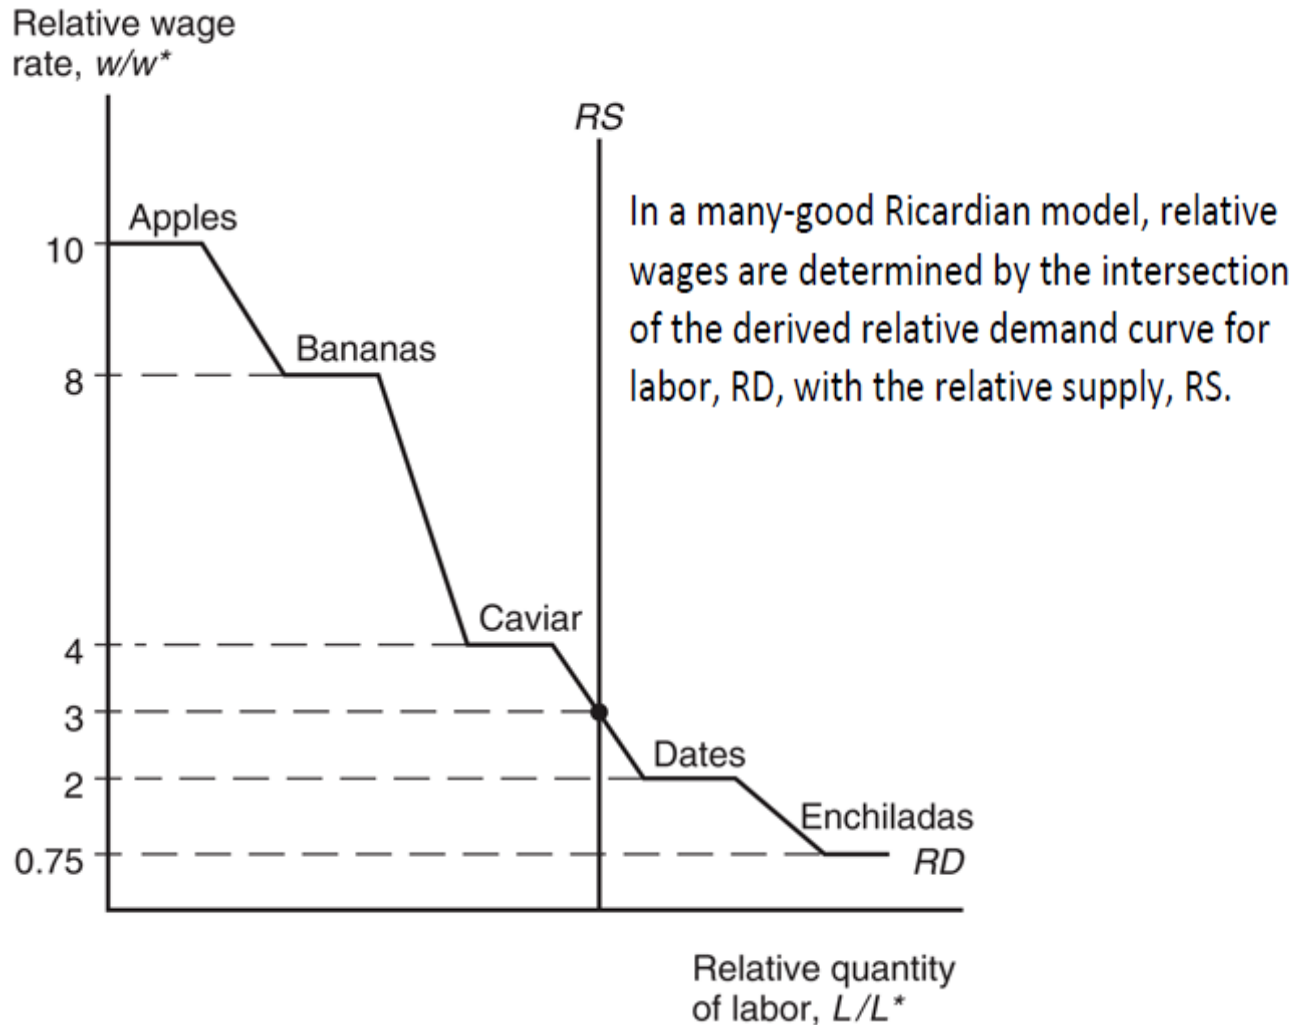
Relative wage rate, $w/w^*$

RS

In a many-good Ricardian model, relative wages are determined by the intersection of the derived relative demand curve for labor, RD, with the relative supply, RS.

10

Apples

8

Bananas

4

Caviar

3

2

Dates

0.75

Enchiladas

RD

Relative quantity of labor, $L/L^*$